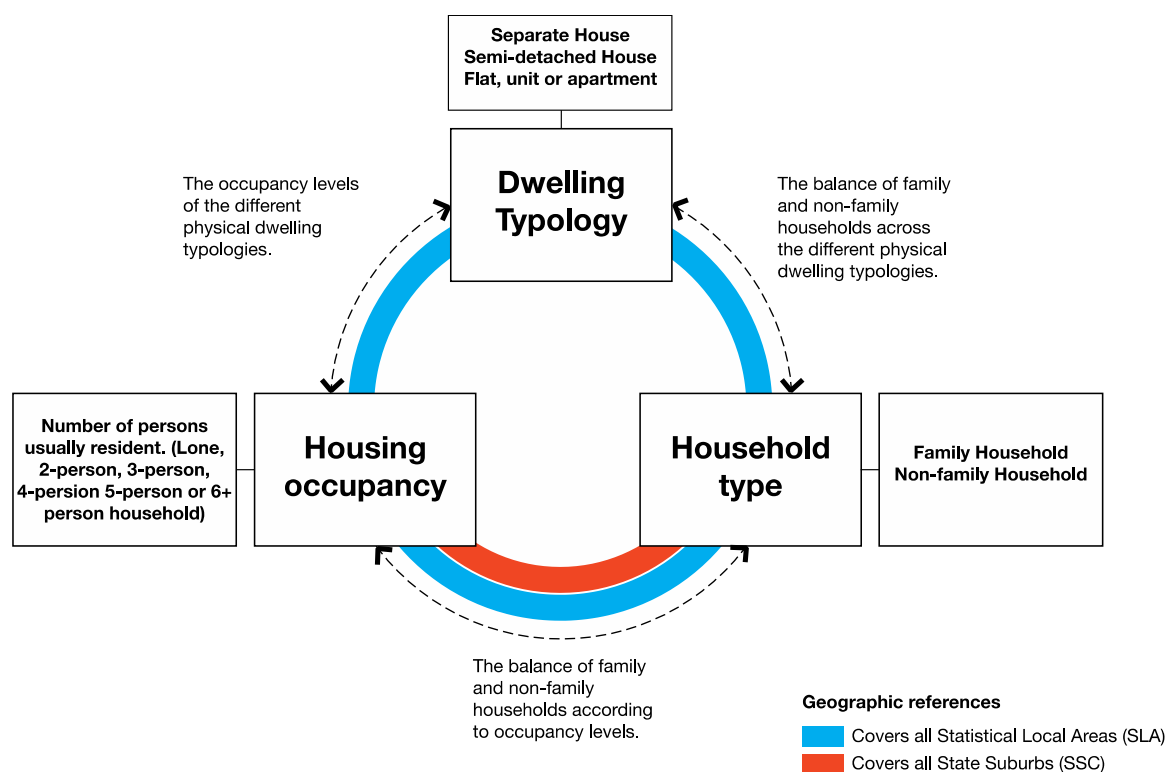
Separate House
Semi-detached House
Flat, unit or apartment

Dwelling Typology

The occupancy levels of the different physical dwelling typologies.

The balance of family and non-family households across the different physical dwelling typologies.

Number of persons usually resident. (Lone, 2-person, 3-person, 4-persion 5-person or 6+ person household)

Housing occupancy

Household type

Family Household
Non-family Household

The balance of family and non-family households according to occupancy levels.

Geographic references

Covers all Statistical Local Areas (SLA)

Covers all State Suburbs (SSC)